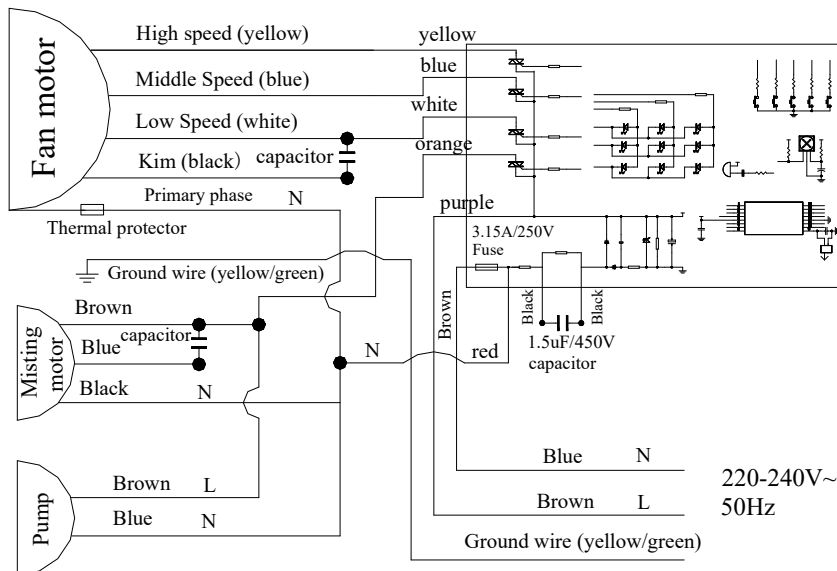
Fan motor

High speed (yellow)
Middle Speed (blue)
Low Speed (white)
Kim (black)
capacitor

yellow
blue
white
orange

Primary phase
N
Thermal protector

purple
3.15A/250V
Fuse

Ground wire (yellow/green)

Brown
Black
Black
1.5uF/450V
capacitor

Misting motor
Brown
capacitor
Blue
Black
N

N
red

Pump
Brown
L
Blue
N

Blue
N
Brown
L
220-240V~
50Hz

Ground wire (yellow/green)